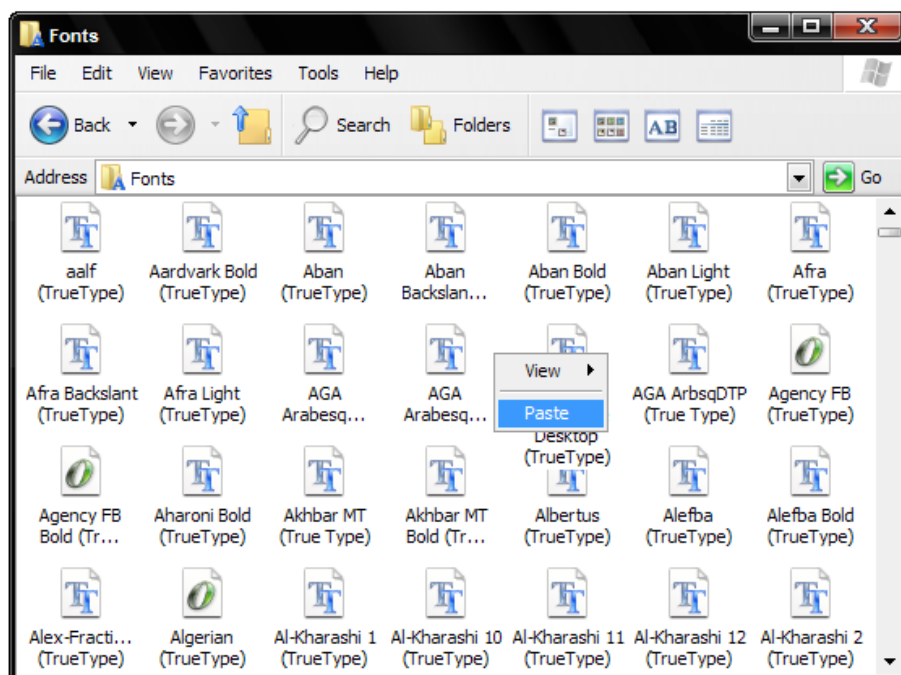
Fonts

File Edit View Favorites Tools Help

Back Search Folders

Address Fonts Go

aalf (TrueType)
Aardvark Bold (TrueType)
Aban (TrueType)
Aban Backslan...
Aban Bold (TrueType)
Aban Light (TrueType)
Afra (TrueType)

Afra Backslant (TrueType)
Afra Light (TrueType)
AGA Arabesq...
AGA Arabesq...
View
Paste
Desktop (TrueType)
AGA ArbsqDTP (True Type)
Agency FB (TrueType)

Agency FB Bold (Tr...
Aharoni Bold (TrueType)
Akhbar MT (True Type)
Akhbar MT Bold (Tr...
Albertus (TrueType)
Alefba (TrueType)
Alefba Bold (TrueType)

Alex-Fracti... (TrueType)
Algerian (TrueType)
Al-Kharashi 1 (TrueType)
Al-Kharashi 10 (TrueType)
Al-Kharashi 11 (TrueType)
Al-Kharashi 12 (TrueType)
Al-Kharashi 2 (TrueType)